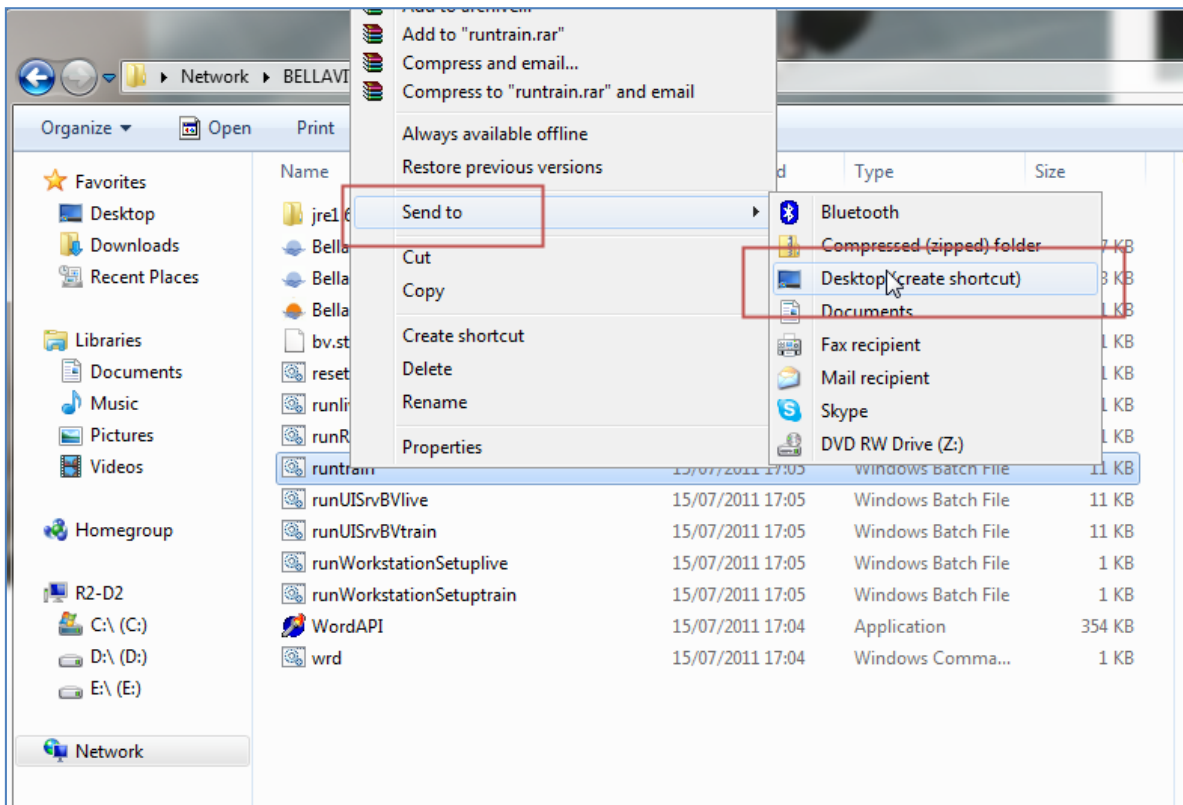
Add to archive...
Add to "runtrain.rar"
Compress and email...
Compress to "runtrain.rar" and email

Always available offline
Restore previous versions

Send to

Cut
Copy

Create shortcut
Delete
Rename

Properties

Bluetooth
Compressed (zipped) folder
Desktop (create shortcut)
Documents
Fax recipient
Mail recipient
Skype
DVD RW Drive (Z:)

Network ▸ BELLAVI

Organize ▾ Open Print

Favorites
Desktop
Downloads
Recent Places

Libraries
Documents
Music
Pictures
Videos

Homegroup

R2-D2
C:\ (C:)
D:\ (D:)
E:\ (E:)

Network

| Name | Date modified | Type | Size |
|---|---|---|---|
| jre1.6 | | | |
| Bella | | | 7 KB |
| Bella | | | 3 KB |
| Bella | | | 1 KB |
| bv.st | | | 1 KB |
| reset | | | 1 KB |
| runli | | | 1 KB |
| runR | | | 1 KB |
| runtrain | 15/07/2011 17:05 | Windows Batch File | 11 KB |
| runUISrvBVlive | 15/07/2011 17:05 | Windows Batch File | 11 KB |
| runUISrvBVtrain | 15/07/2011 17:05 | Windows Batch File | 11 KB |
| runWorkstationSetuplive | 15/07/2011 17:05 | Windows Batch File | 1 KB |
| runWorkstationSetuptrain | 15/07/2011 17:05 | Windows Batch File | 1 KB |
| WordAPI | 15/07/2011 17:04 | Application | 354 KB |
| wrd | 15/07/2011 17:04 | Windows Comma... | 1 KB |